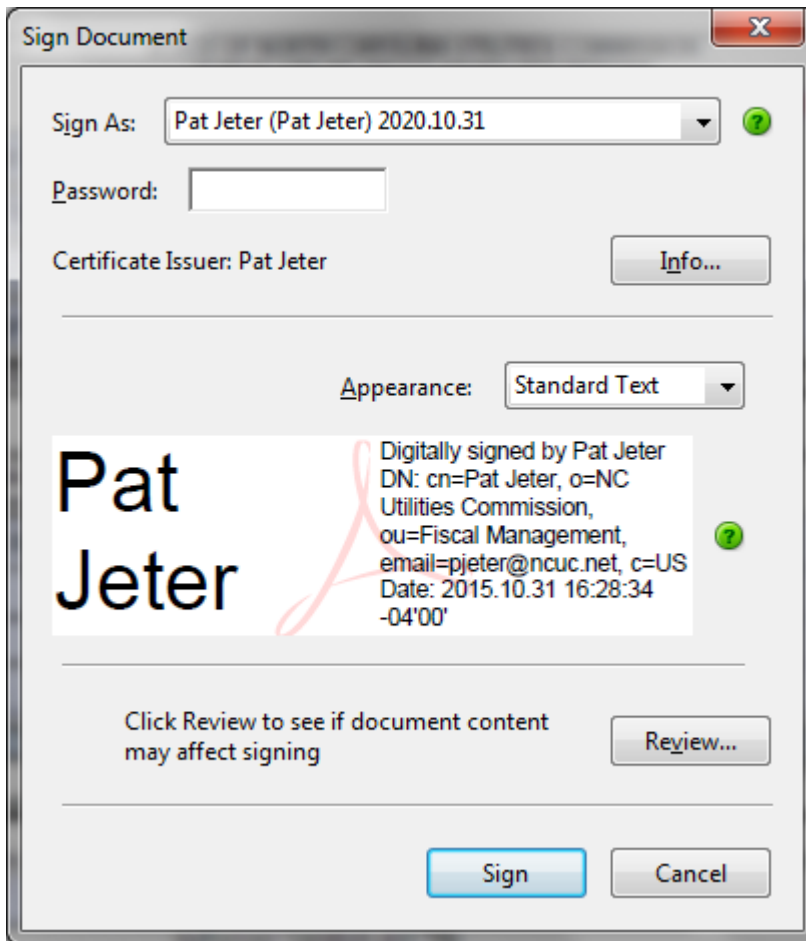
Sign Document

Sign As: Pat Jeter (Pat Jeter) 2020.10.31

Password:

Certificate Issuer: Pat Jeter

Info...

Appearance: Standard Text

Pat Jeter

Digitally signed by Pat Jeter
DN: cn=Pat Jeter, o=NC Utilities Commission, ou=Fiscal Management, email=pjeter@ncuc.net, c=US
Date: 2015.10.31 16:28:34 -04'00'

Click Review to see if document content may affect signing

Review...

Sign

Cancel